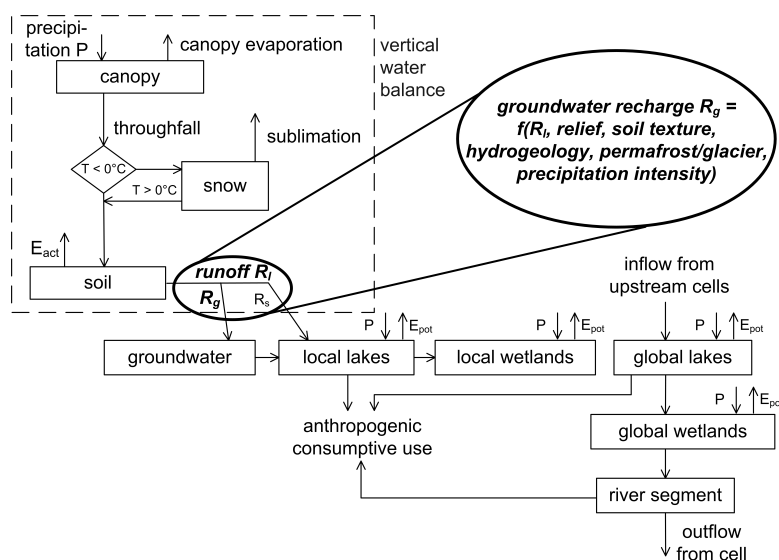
precipitation P

canopy evaporation

vertical water balance

canopy

throughfall

sublimation

$T < 0°C$

snow

$T > 0°C$

$E_{act}$

soil

groundwater recharge $R_g$ = f($R_l$, relief, soil texture, hydrogeology, permafrost/glacier, precipitation intensity)

runoff $R_l$

$R_g$

$R_s$

inflow from upstream cells

P

$E_{pot}$

P

$E_{pot}$

P

$E_{pot}$

groundwater

local lakes

local wetlands

global lakes

P

$E_{pot}$

anthropogenic consumptive use

global wetlands

river segment

outflow from cell